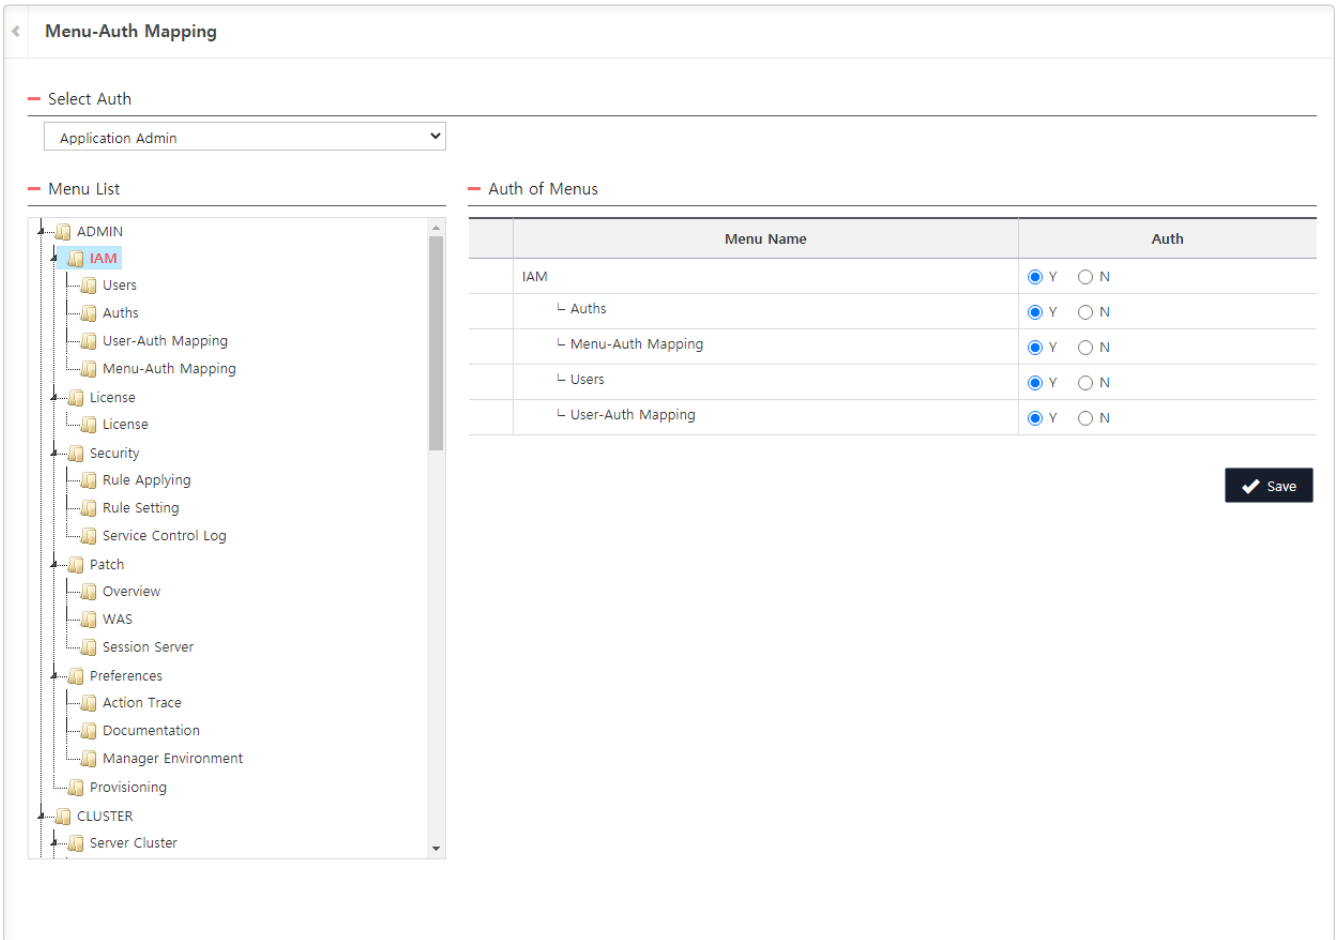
Menu-Auth Mapping

Select Auth

Application Admin

Menu List

ADMIN
IAM
Users
Auths
User-Auth Mapping
Menu-Auth Mapping
License
License
Security
Rule Applying
Rule Setting
Service Control Log
Patch
Overview
WAS
Session Server
Preferences
Action Trace
Documentation
Manager Environment
Provisioning
CLUSTER
Server Cluster

Auth of Menus

| | Menu Name | Auth |
|---|---|---|
| | IAM | Y N |
| | └ Auths | Y N |
| | └ Menu-Auth Mapping | Y N |
| | └ Users | Y N |
| | └ User-Auth Mapping | Y N |

Save